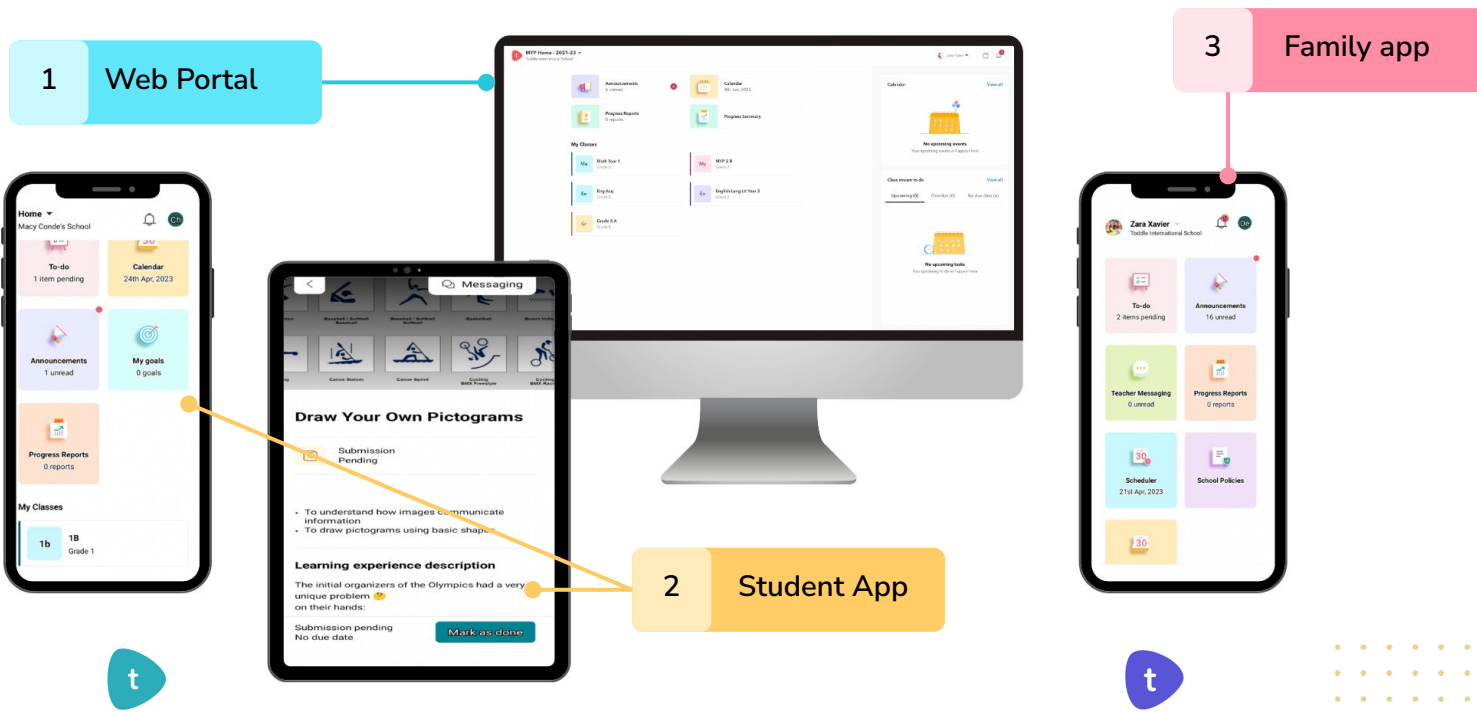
1 Web Portal

3 Family app

MYP Home - 2021-22
Toddle International School

Announcements
6 unread

Calendar
9th Jun, 2021

Progress Reports
0 reports

Progress Summary

My Classes

Math Year 1
Grade 1

MYP 2 B
Grade 7

Eng Acq
Grade 6

English Lang Lit Year 3
Grade 8

Grade 3 A
Grade 3

Calendar
View all

No upcoming events

Class stream to-do
View all

Upcoming (0)
Overdue (0)
No due date (0)

No upcoming tasks

Home
Macy Conde's School

To-do
1 item pending

Calendar
24th Apr, 2023

Announcements
1 unread

My goals
0 goals

Progress Reports
0 reports

My Classes

1b
1B
Grade 1

Messaging

Baseball / Softball
Basketball
Beach Volle

Canoe Slalom
Canoe Sprint
Cycling BMX Freestyle
Cycling BMX Racing

Draw Your Own Pictograms

Submission Pending

• To understand how images communicate information
• To draw pictograms using basic shapes

Learning experience description

The initial organizers of the Olympics had a very unique problem 🤔 on their hands:

Submission pending
No due date

Mark as done

2 Student App

Zara Xavier
Toddle International School

To-do
2 items pending

Announcements
16 unread

Teacher Messaging
0 unread

Progress Reports
0 reports

Scheduler
21st Apr, 2023

School Policies

t

t